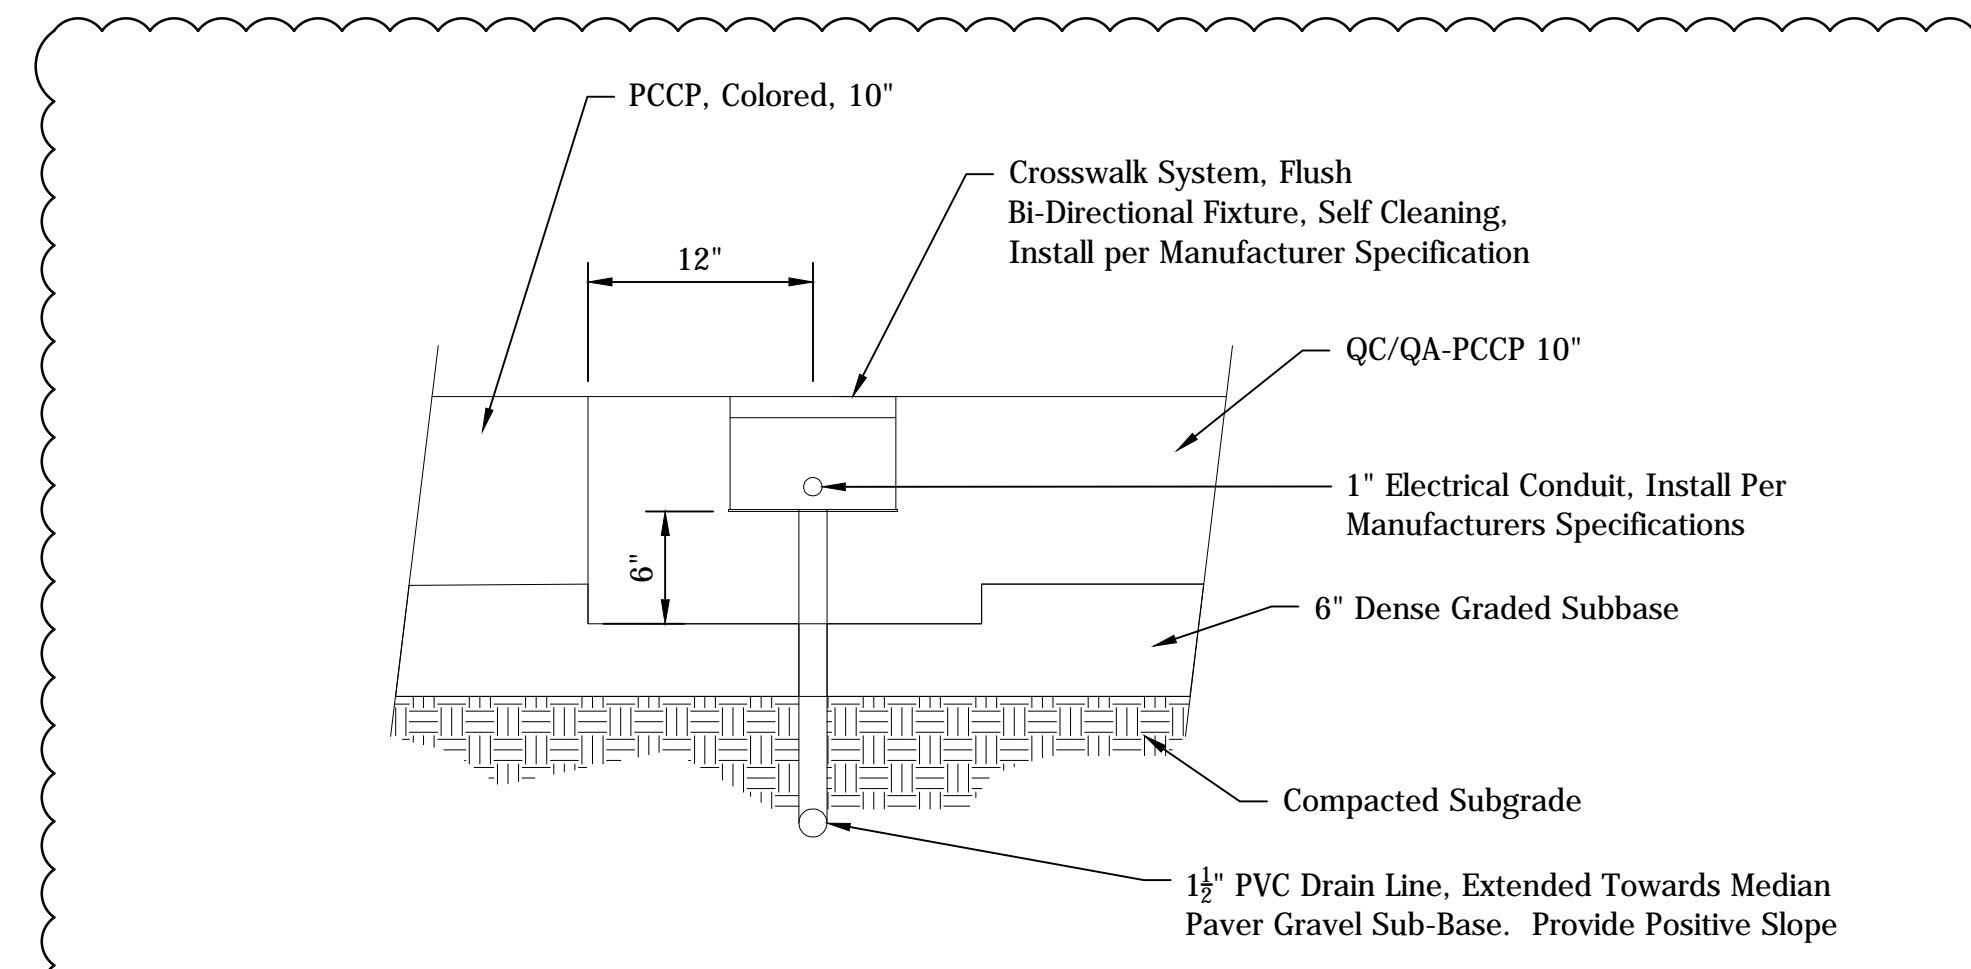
PCCP, Colored, 10"

Crosswalk System, Flush
Bi-Directional Fixture, Self Cleaning,
Install per Manufacturer Specification

12"

QC/QA-PCCP 10"

1" Electrical Conduit, Install Per
Manufacturers Specifications

6"

6" Dense Graded Subbase

Compacted Subgrade

$1\frac{1}{2}$" PVC Drain Line, Extended Towards Median
Paver Gravel Sub-Base. Provide Positive Slope